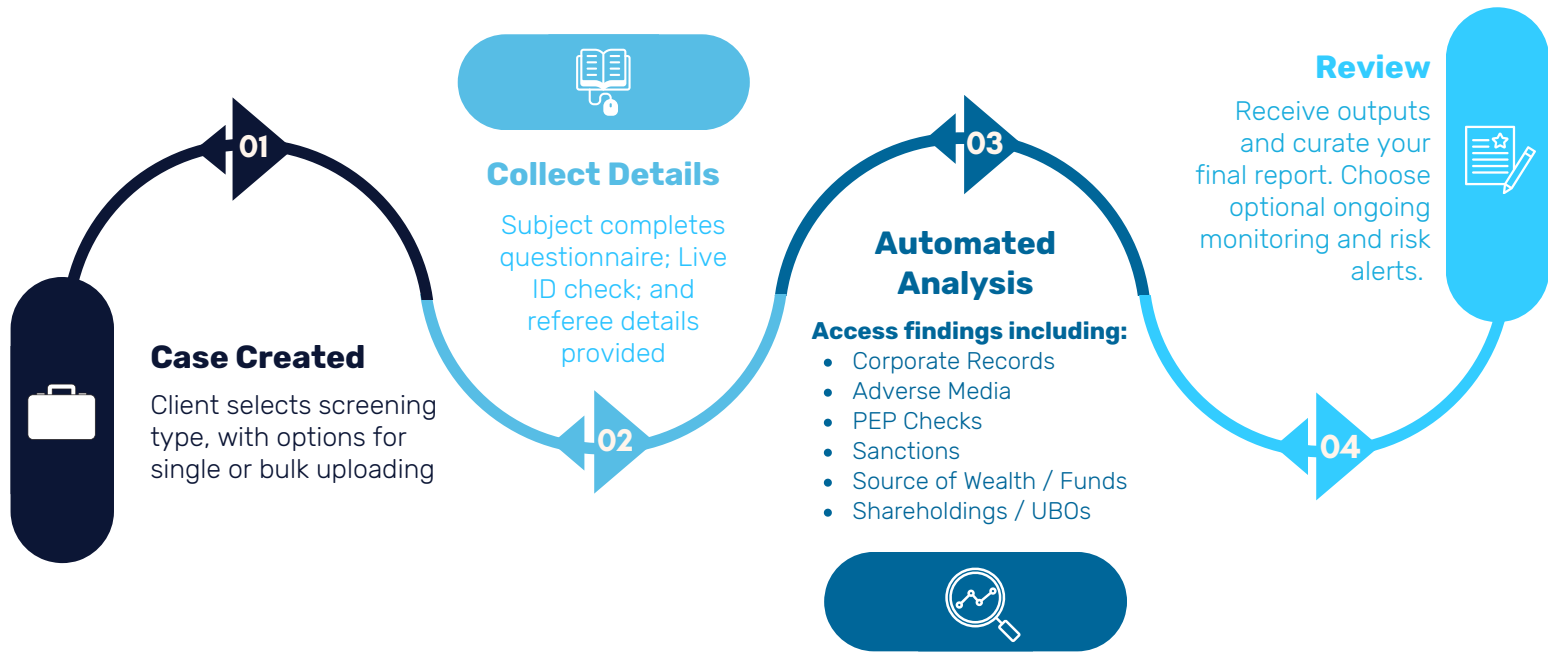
01

Case Created

Client selects screening type, with options for single or bulk uploading

Collect Details

Subject completes questionnaire; Live ID check; and referee details provided

02

03

Automated Analysis

Access findings including:
- Corporate Records
- Adverse Media
- PEP Checks
- Sanctions
- Source of Wealth / Funds
- Shareholdings / UBOs

Review

Receive outputs and curate your final report. Choose optional ongoing monitoring and risk alerts.

04